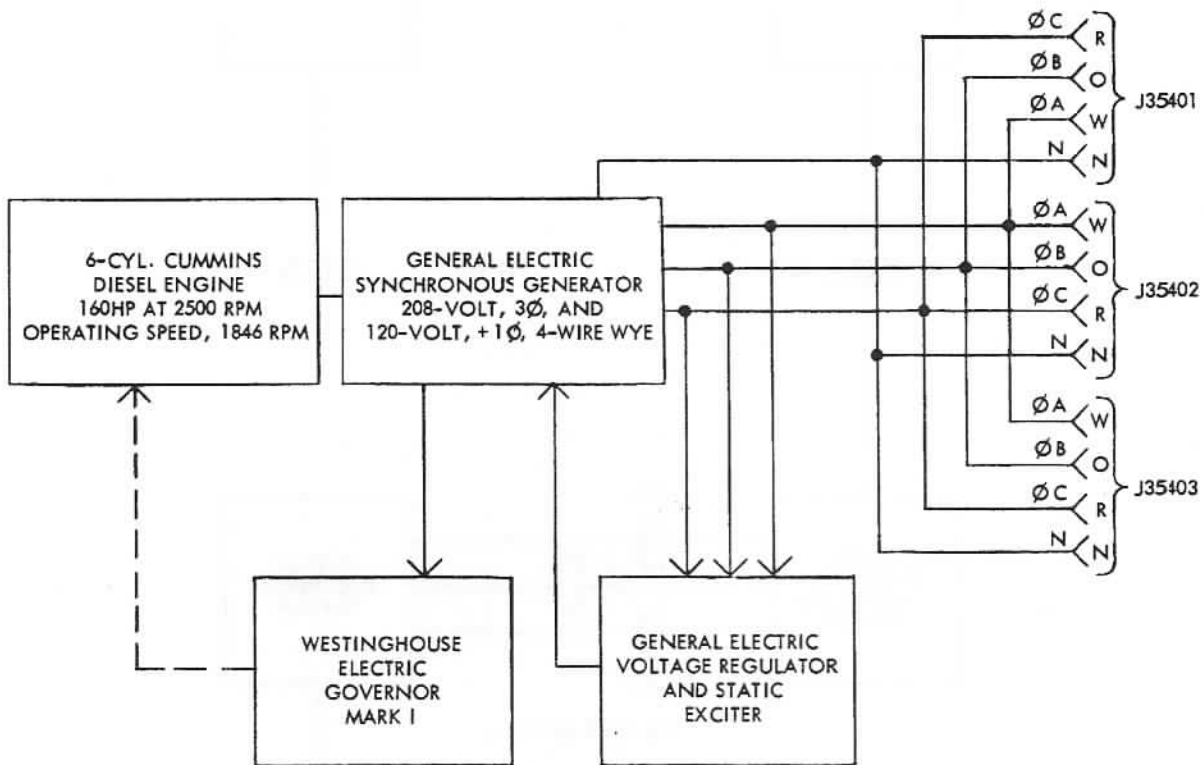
ØC R
ØB O
ØA W
N N
J35401

6-CYL. CUMMINS DIESEL ENGINE 160HP AT 2500 RPM OPERATING SPEED, 1846 RPM

GENERAL ELECTRIC SYNCHRONOUS GENERATOR 208-VOLT, 3Ø, AND 120-VOLT, +1Ø, 4-WIRE WYE

ØA W
ØB O
ØC R
N N
J35402

ØA W
ØB O
ØC R
N N
J35403

WESTINGHOUSE ELECTRIC GOVERNOR MARK I

GENERAL ELECTRIC VOLTAGE REGULATOR AND STATIC EXCITER